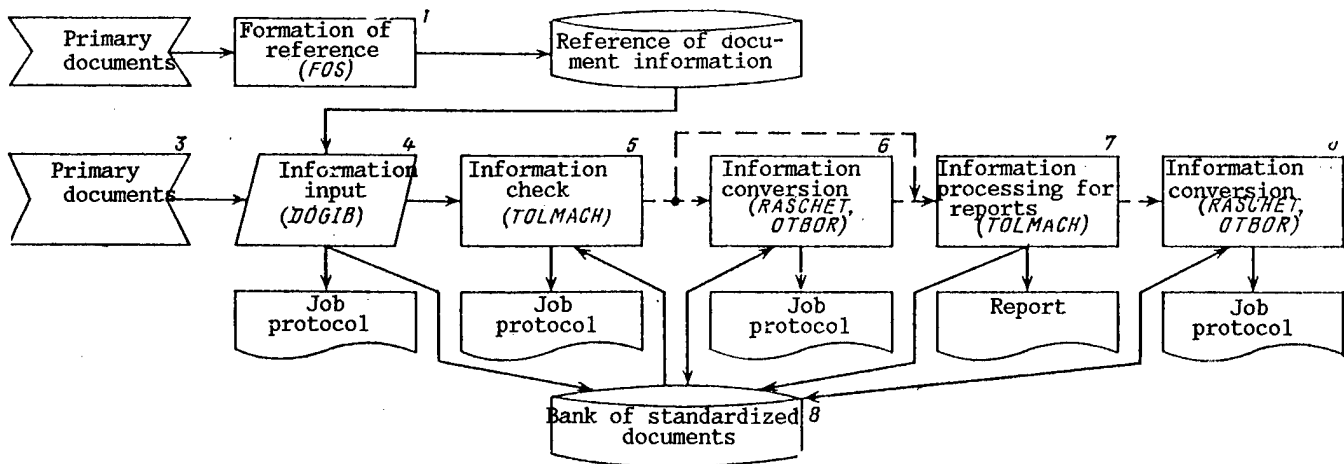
Primary documents

Formation of reference (FOS) 1

Reference of document information

3 Primary documents

4 Information input (DOGIB)

5 Information check (TOLMACH)

6 Information conversion (RASCHET, OTBOR)

7 Information processing for reports (TOLMACH)

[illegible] Information conversion (RASCHET, OTBOR)

Job protocol

Job protocol

Job protocol

Report

Job protocol

Bank of standardized documents 8